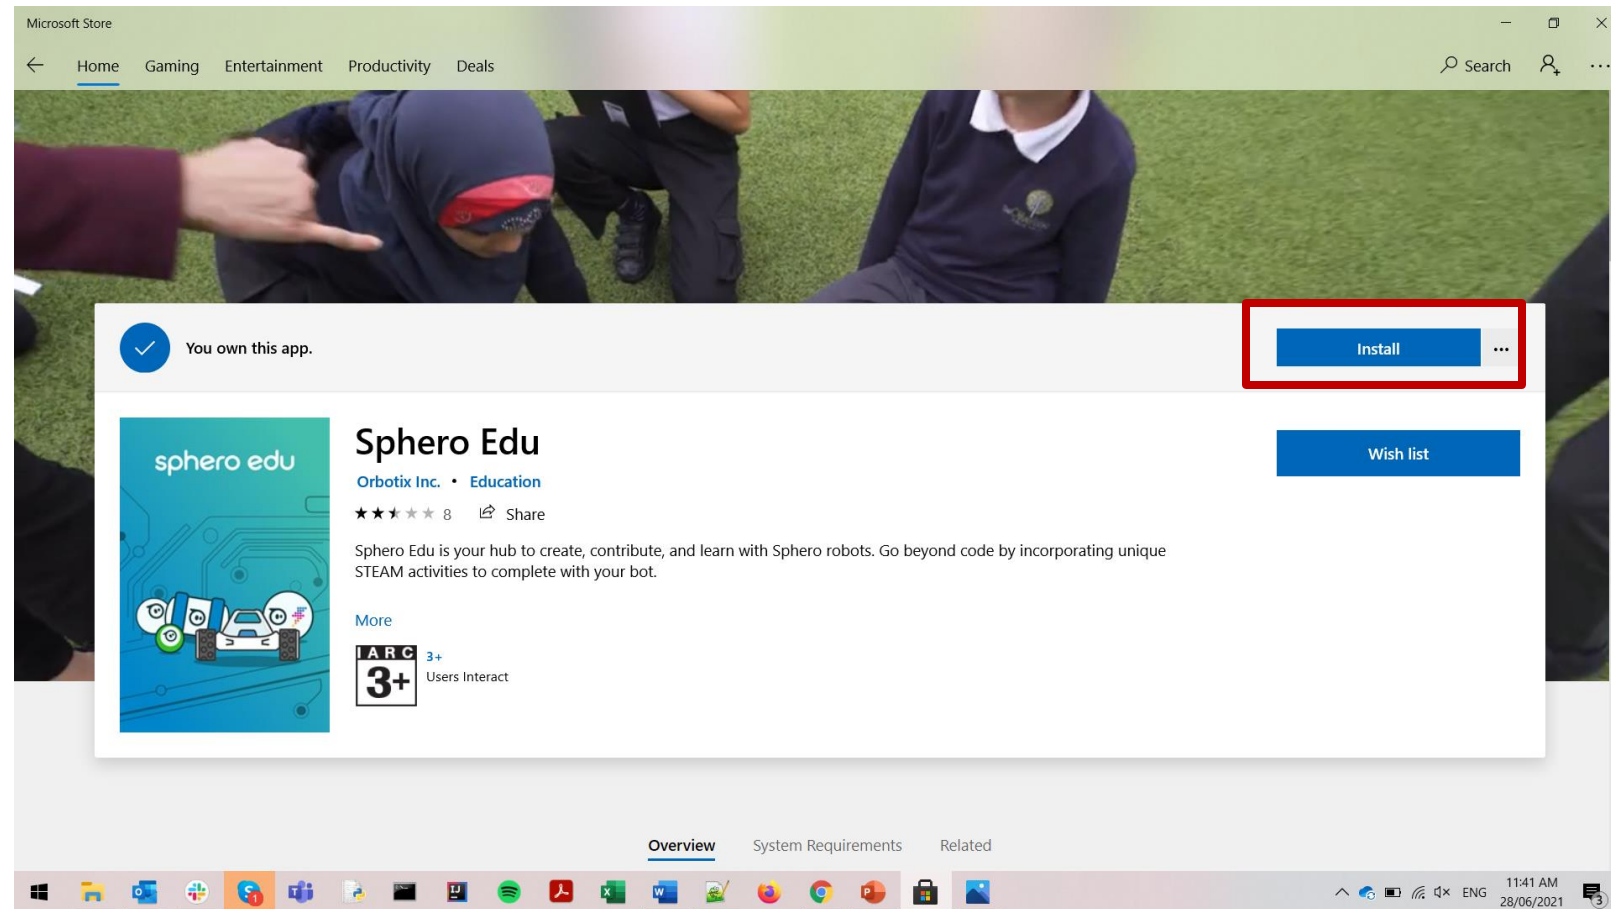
Microsoft Store

Home Gaming Entertainment Productivity Deals

Search

You own this app.

Install

...

sphero edu

Sphero Edu

Orbotix Inc. • Education

8 Share

Wish list

Sphero Edu is your hub to create, contribute, and learn with Sphero robots. Go beyond code by incorporating unique STEAM activities to complete with your bot.

More

IARC 3+

3+
Users Interact

Overview System Requirements Related

ENG 11:41 AM 28/06/2021